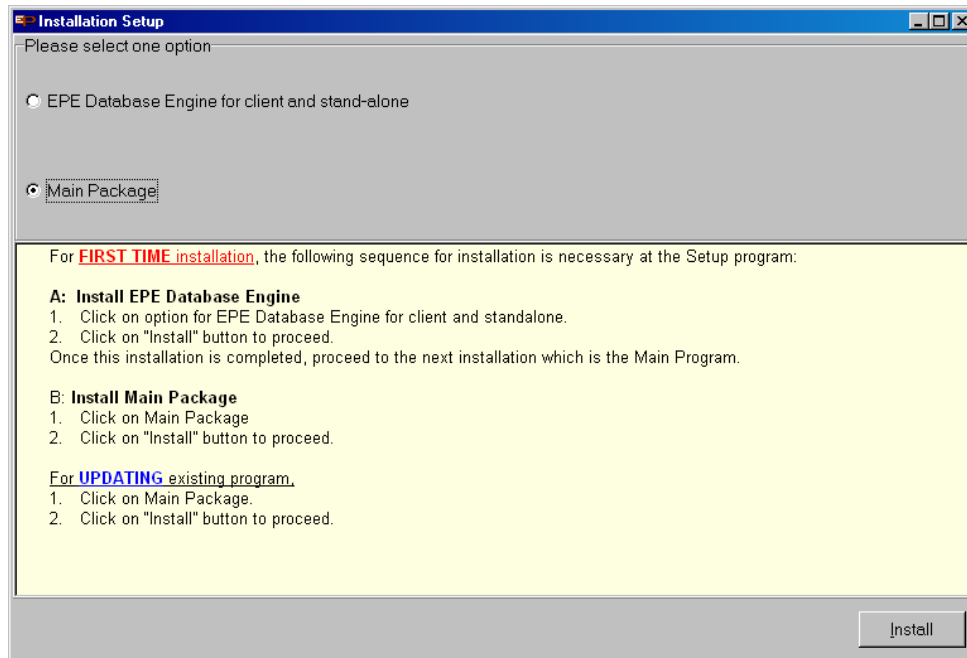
Installation Setup

Please select one option

EPE Database Engine for client and stand-alone

Main Package

For FIRST TIME installation, the following sequence for installation is necessary at the Setup program:

A: Install EPE Database Engine
1. Click on option for EPE Database Engine for client and standalone.
2. Click on "Install" button to proceed.
Once this installation is completed, proceed to the next installation which is the Main Program.

B: Install Main Package
1. Click on Main Package
2. Click on "Install" button to proceed.

For UPDATING existing program,
1. Click on Main Package.
2. Click on "Install" button to proceed.

Install